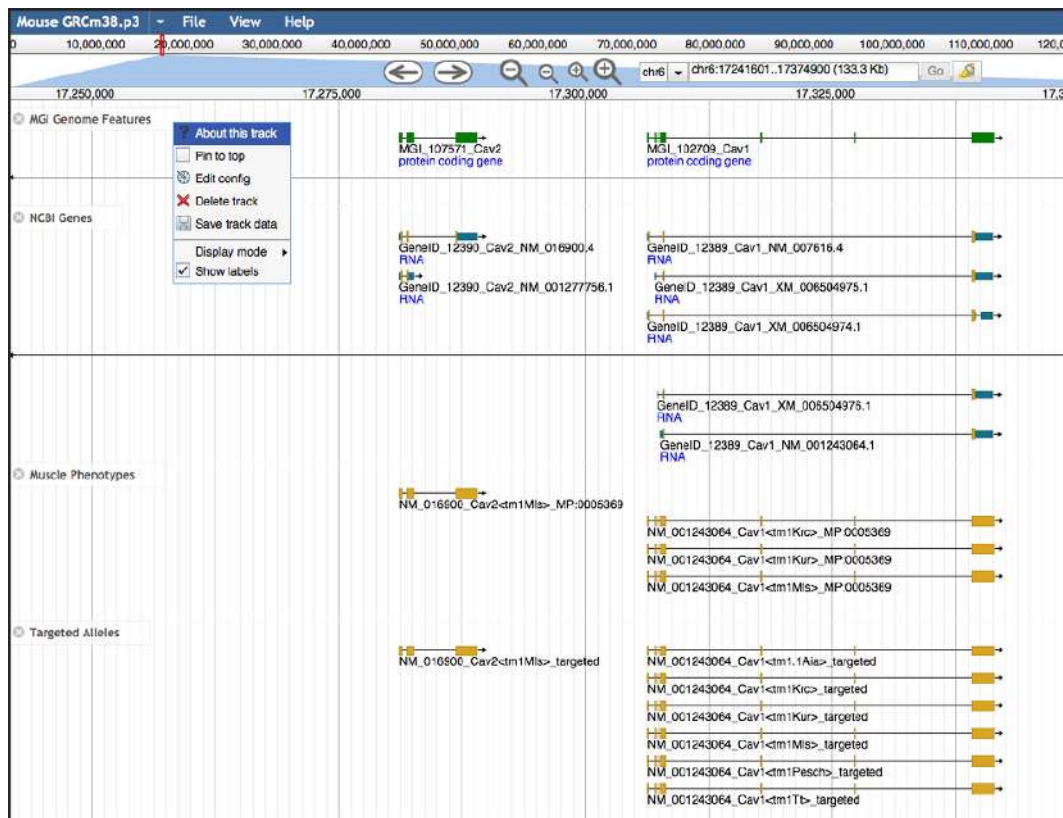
Mouse GRCm38.p3 File View Help

0 10,000,000 20,000,000 30,000,000 40,000,000 50,000,000 60,000,000 70,000,000 80,000,000 90,000,000 100,000,000 110,000,000 120,0

chr6 chr6:17241601..17374900 (133.3 Kb) Go

17,250,000 17,275,000 17,300,000 17,325,000 17,3

MGI Genome Features

About this track
Pin to top
Edit config
Delete track
Save track data
Display mode
Show labels

MGI_107571_Cav2
protein coding gene

MGI_102709_Cav1
protein coding gene

NCBI Genes

GeneID_12390_Cav2_NM_016900.4
RNA

GeneID_12390_Cav2_NM_001277756.1
RNA

GeneID_12389_Cav1_NM_007616.4
RNA

GeneID_12389_Cav1_XM_006504975.1
RNA

GeneID_12389_Cav1_XM_006504974.1
RNA

GeneID_12389_Cav1_XM_006504976.1
RNA

GeneID_12389_Cav1_NM_001243064.1
RNA

Muscle Phenotypes

NM_016900_Cav2<tm1Mls>_MP:0005369

NM_001243064_Cav1<tm1Krc>_MP:0005369

NM_001243064_Cav1<tm1Kur>_MP:0005369

NM_001243064_Cav1<tm1Mls>_MP:0005369

Targeted Alleles

NM_016900_Cav2<tm1Mls>_targeted

NM_001243064_Cav1<tm1.1Aia>_targeted

NM_001243064_Cav1<tm1Krc>_targeted

NM_001243064_Cav1<tm1Kur>_targeted

NM_001243064_Cav1<tm1Mls>_targeted

NM_001243064_Cav1<tm1Pesch>_targeted

NM_001243064_Cav1<tm1Tb>_targeted